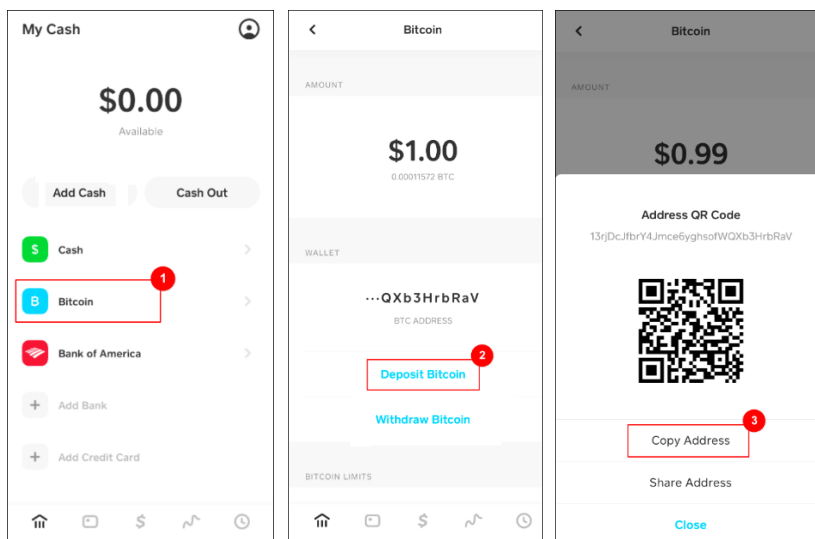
My Cash

$0.00
Available

Add Cash
Cash Out

$ Cash
B Bitcoin
1
Bank of America
+ Add Bank
+ Add Credit Card

$

Bitcoin

AMOUNT

$1.00
0.00011572 BTC

WALLET

···QXb3HrbRaV
BTC ADDRESS

Deposit Bitcoin
2

Withdraw Bitcoin

BITCOIN LIMITS

$

Bitcoin

AMOUNT

$0.99

Address QR Code
13rjDcJfbrY4Jmce6yghsofWQXb3HrbRaV

3
Copy Address

Share Address

Close